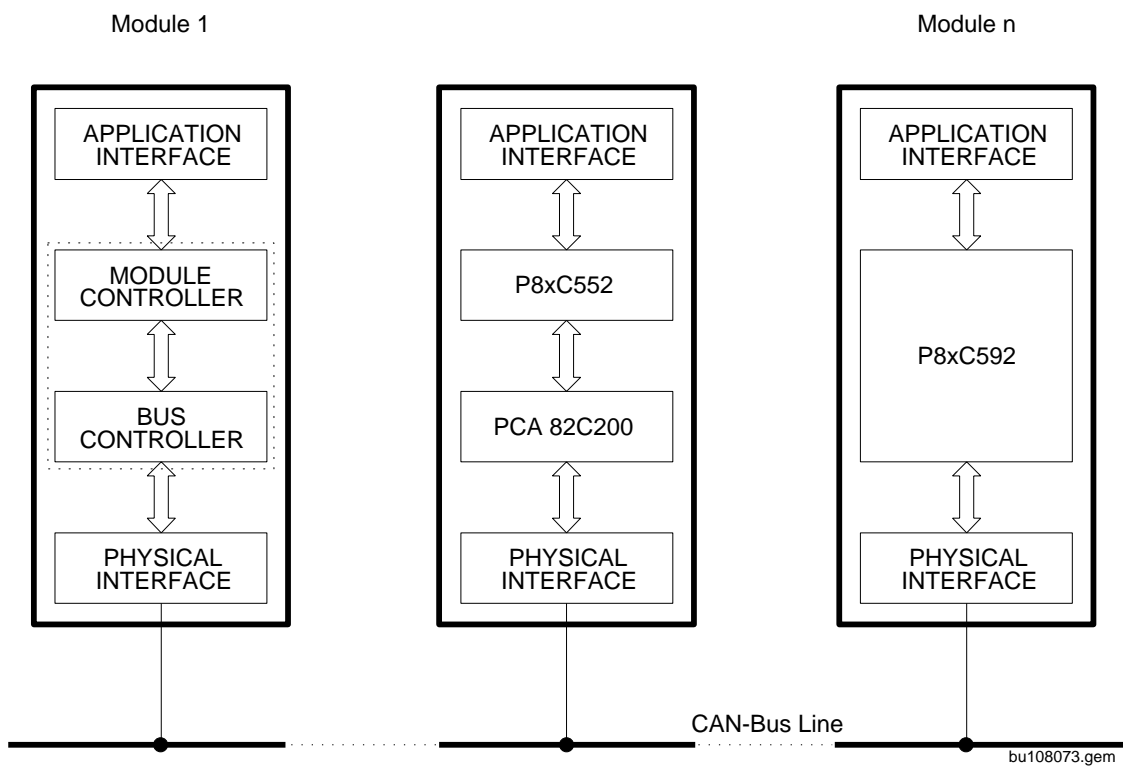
Module 1

Module n

APPLICATION INTERFACE

MODULE CONTROLLER

BUS CONTROLLER

PHYSICAL INTERFACE

APPLICATION INTERFACE

P8xC552

PCA 82C200

PHYSICAL INTERFACE

APPLICATION INTERFACE

P8xC592

PHYSICAL INTERFACE

CAN-Bus Line

bu108073.gem